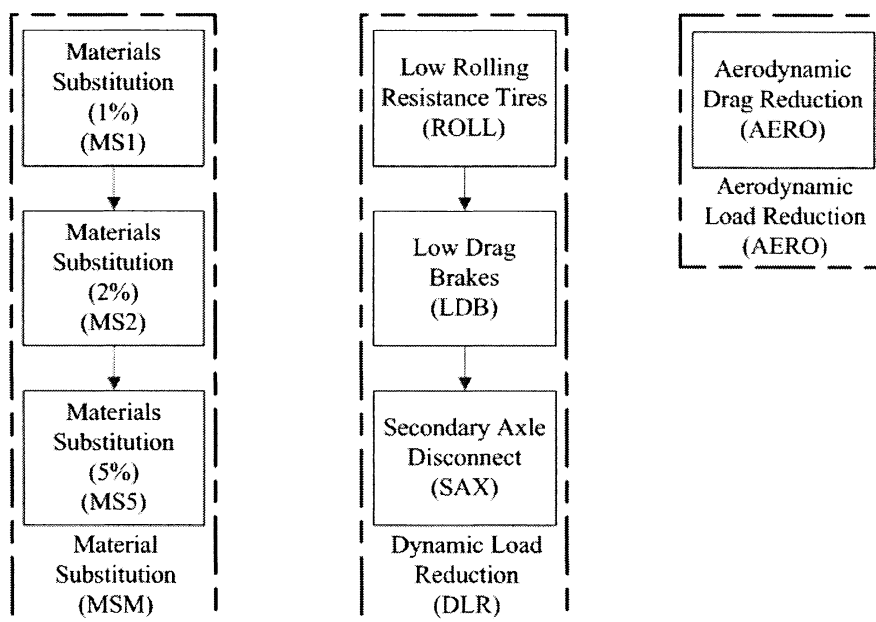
Materials Substitution (1%) (MS1)

Materials Substitution (2%) (MS2)

Materials Substitution (5%) (MS5)

Material Substitution (MSM)

Low Rolling Resistance Tires (ROLL)

Low Drag Brakes (LDB)

Secondary Axle Disconnect (SAX)

Dynamic Load Reduction (DLR)

Aerodynamic Drag Reduction (AERO)

Aerodynamic Load Reduction (AERO)